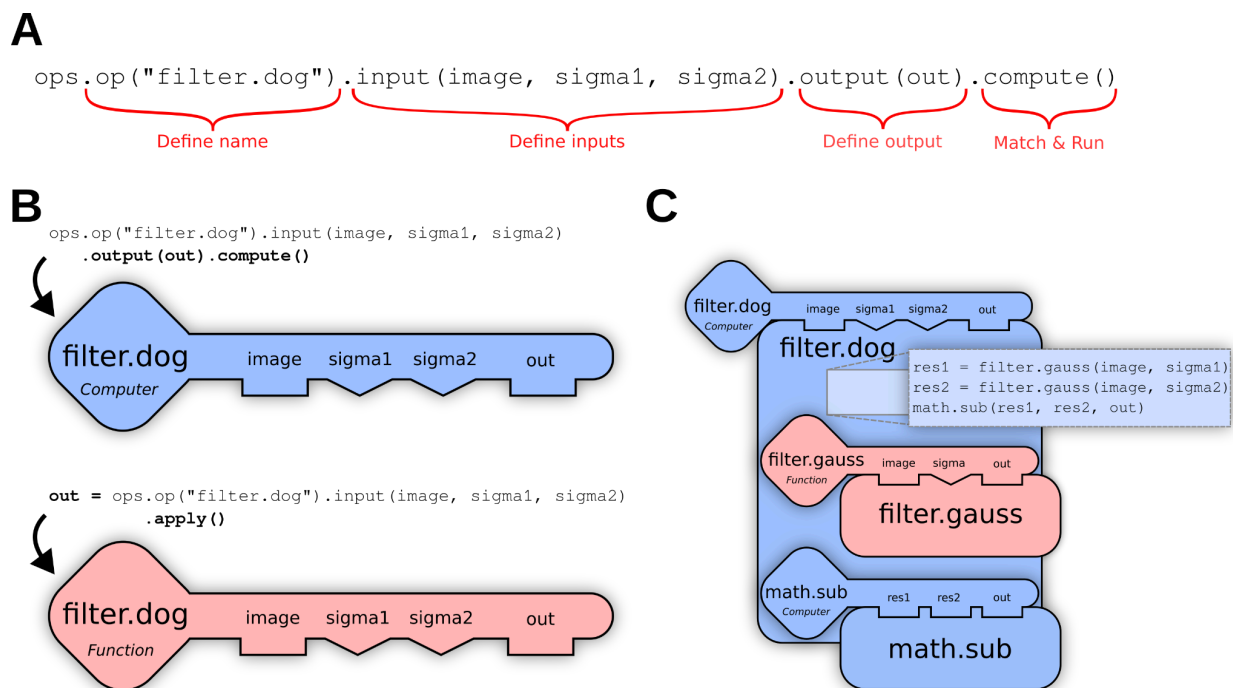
A

ops.op("filter.dog").input(image, sigma1, sigma2).output(out).compute()

Define name
Define inputs
Define output
Match & Run

B

ops.op("filter.dog").input(image, sigma1, sigma2)
.output(out).compute()

filter.dog
Computer
image sigma1 sigma2 out

out = ops.op("filter.dog").input(image, sigma1, sigma2)
.apply()

filter.dog
Function
image sigma1 sigma2 out

C

filter.dog
Computer
image sigma1 sigma2 out

filter.dog

res1 = filter.gauss(image, sigma1)
res2 = filter.gauss(image, sigma2)
math.sub(res1, res2, out)

filter.gauss
Function
image sigma out

filter.gauss

math.sub
Computer
res1 res2 out

math.sub